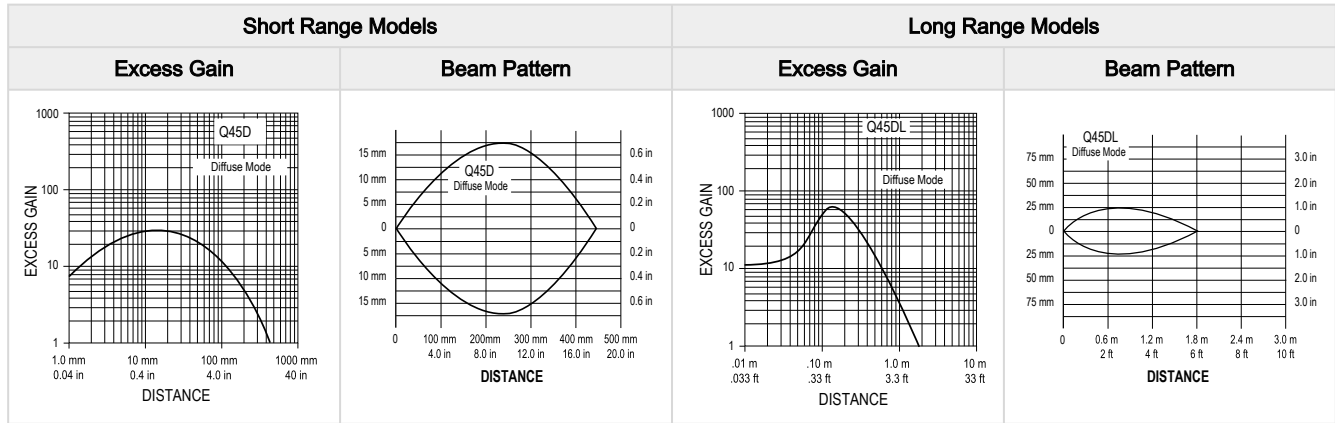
| Short Range Models | | Long Range Models | |
|---|---|---|---|
| Excess Gain | Beam Pattern | Excess Gain | Beam Pattern |

1000
100
10
1
EXCESS GAIN
Q45D
Diffuse Mode
1.0 mm 0.04 in
10 mm 0.4 in
100 mm 4.0 in
1000 mm 40 in
DISTANCE

15 mm
10 mm
5 mm
0
5 mm
10 mm
15 mm
0.6 in
0.4 in
0.2 in
0
0.2 in
0.4 in
0.6 in
Q45D
Diffuse Mode
0
100 mm 4.0 in
200mm 8.0 in
300 mm 12.0 in
400 mm 16.0 in
500 mm 20.0 in
DISTANCE

1000
100
10
1
EXCESS GAIN
Q45DL
Diffuse Mode
.01 m .033 ft
.10 m .33 ft
1.0 m 3.3 ft
10 m 33 ft
DISTANCE

Q45DL
Diffuse Mode
75 mm
50 mm
25 mm
0
25 mm
50 mm
75 mm
3.0 in
2.0 in
1.0 in
0
1.0 in
2.0 in
3.0 in
0
0.6 m 2 ft
1.2 m 4 ft
1.8 m 6 ft
2.4 m 8 ft
3.0 m 10 ft
DISTANCE